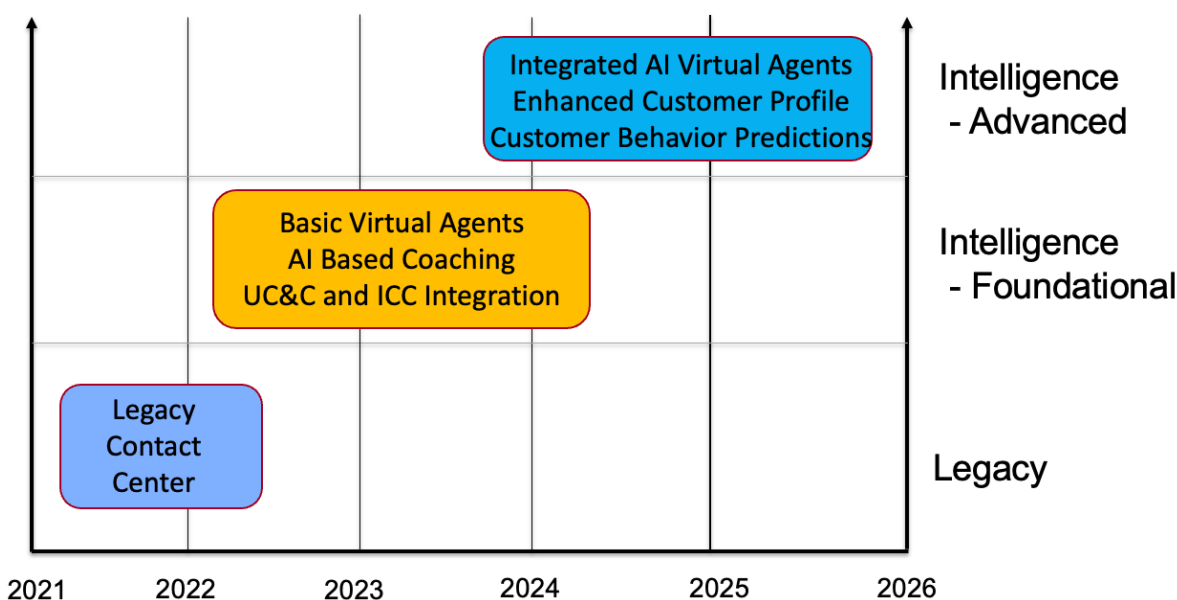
Integrated AI Virtual Agents
Enhanced Customer Profile
Customer Behavior Predictions

Intelligence
- Advanced

Basic Virtual Agents
AI Based Coaching
UC&C and ICC Integration

Intelligence
- Foundational

Legacy
Contact
Center

Legacy

2021 2022 2023 2024 2025 2026